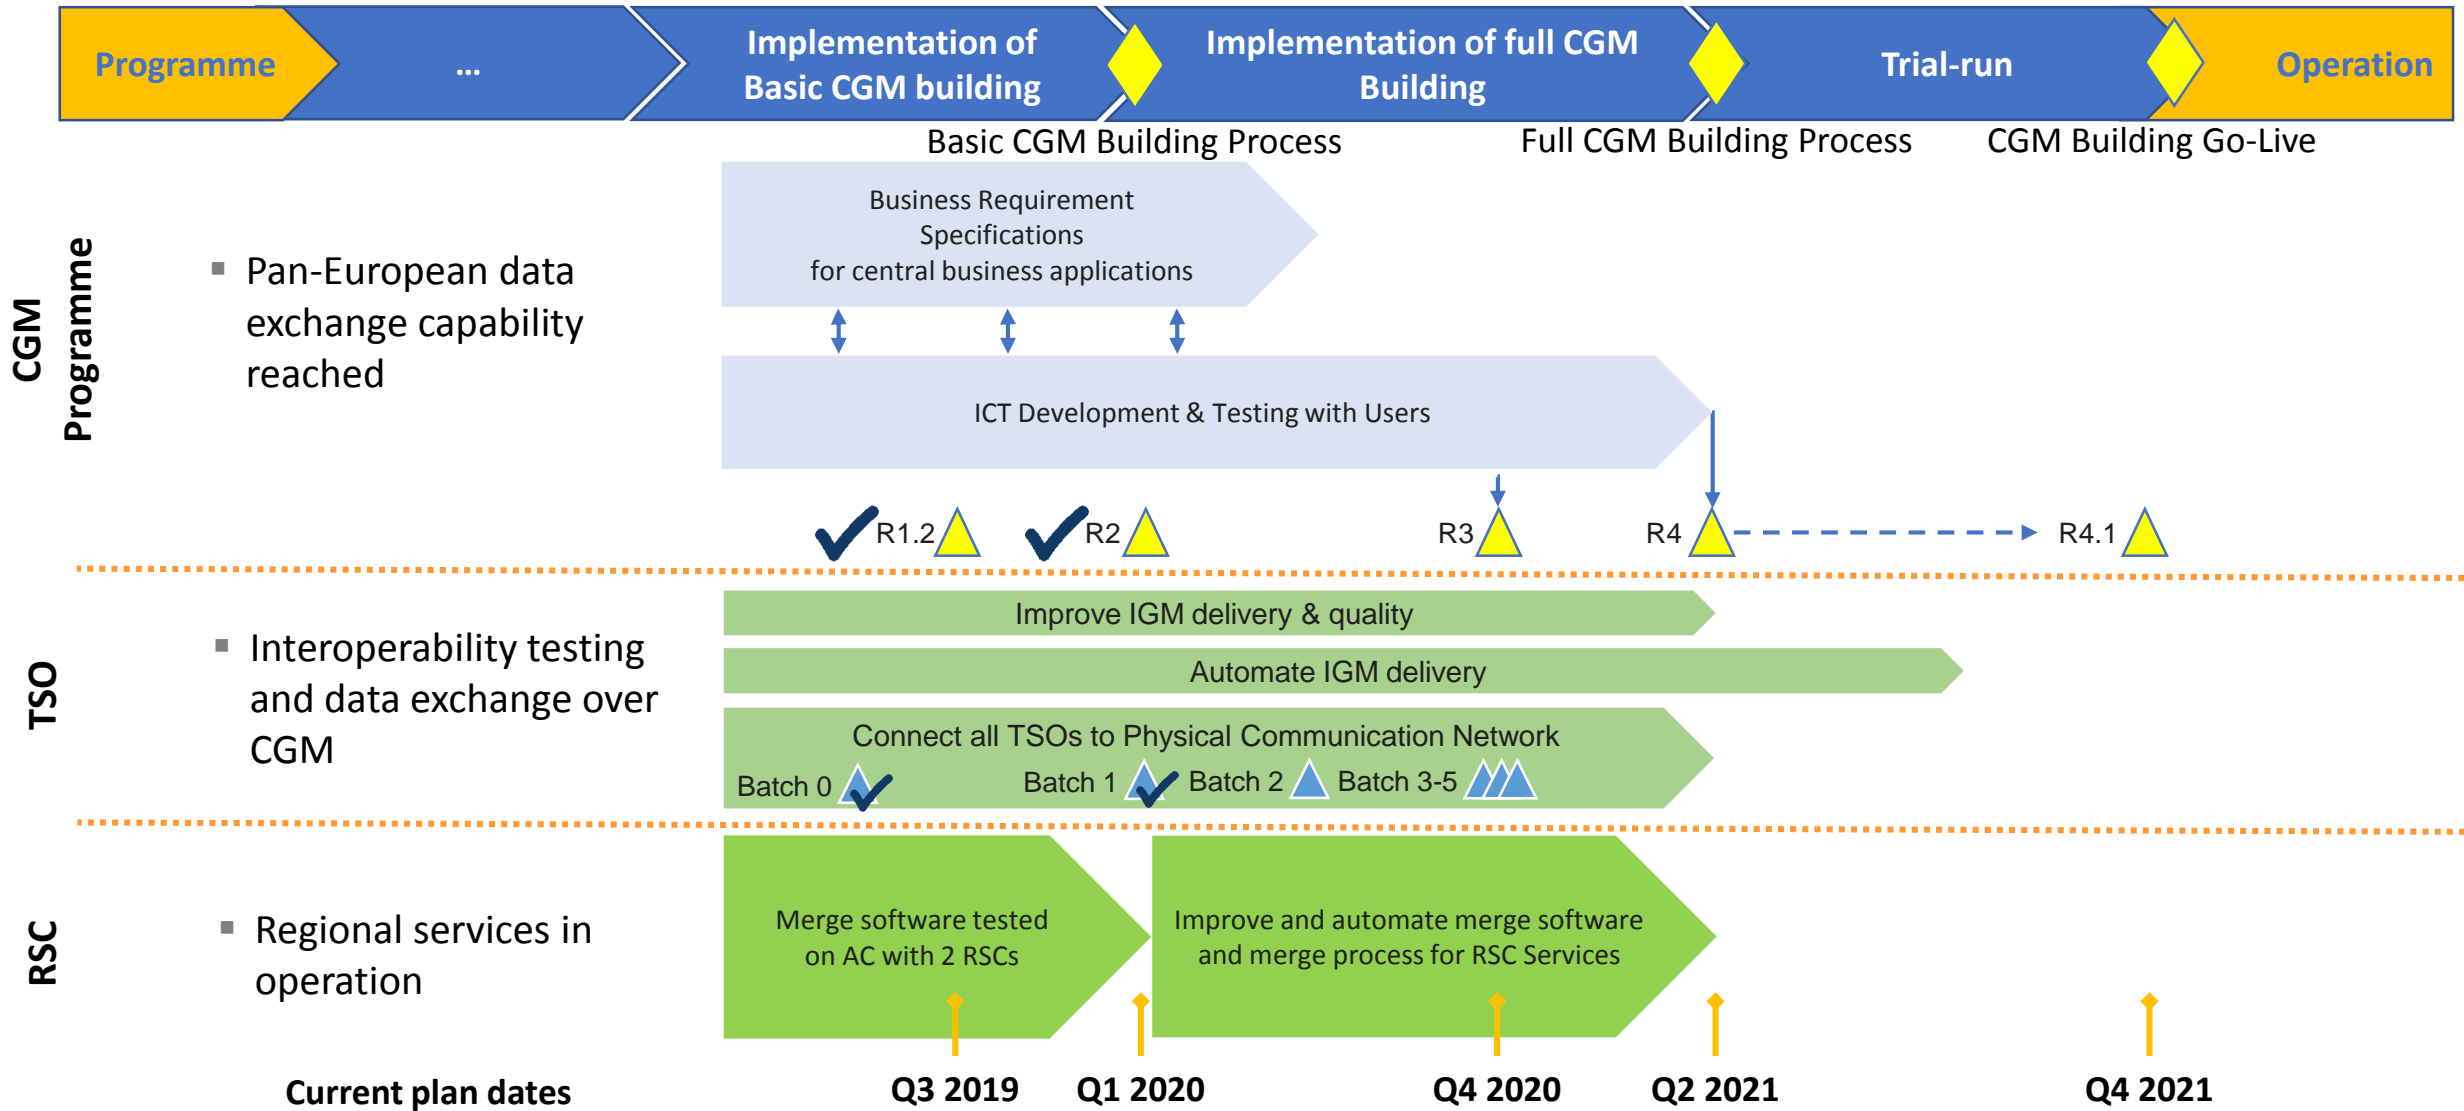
Programme

...

Implementation of Basic CGM building

Implementation of full CGM Building

Trial-run

Operation

Basic CGM Building Process

Full CGM Building Process

CGM Building Go-Live

CGM Programme

Pan-European data exchange capability reached

Business Requirement Specifications for central business applications

ICT Development & Testing with Users

R1.2

R2

R3

R4

R4.1

TSO

Interoperability testing and data exchange over CGM

Improve IGM delivery & quality

Automate IGM delivery

Connect all TSOs to Physical Communication Network

Batch 0

Batch 1

Batch 2

Batch 3-5

RSC

Regional services in operation

Merge software tested on AC with 2 RSCs

Improve and automate merge software and merge process for RSC Services

Current plan dates

Q3 2019

Q1 2020

Q4 2020

Q2 2021

Q4 2021